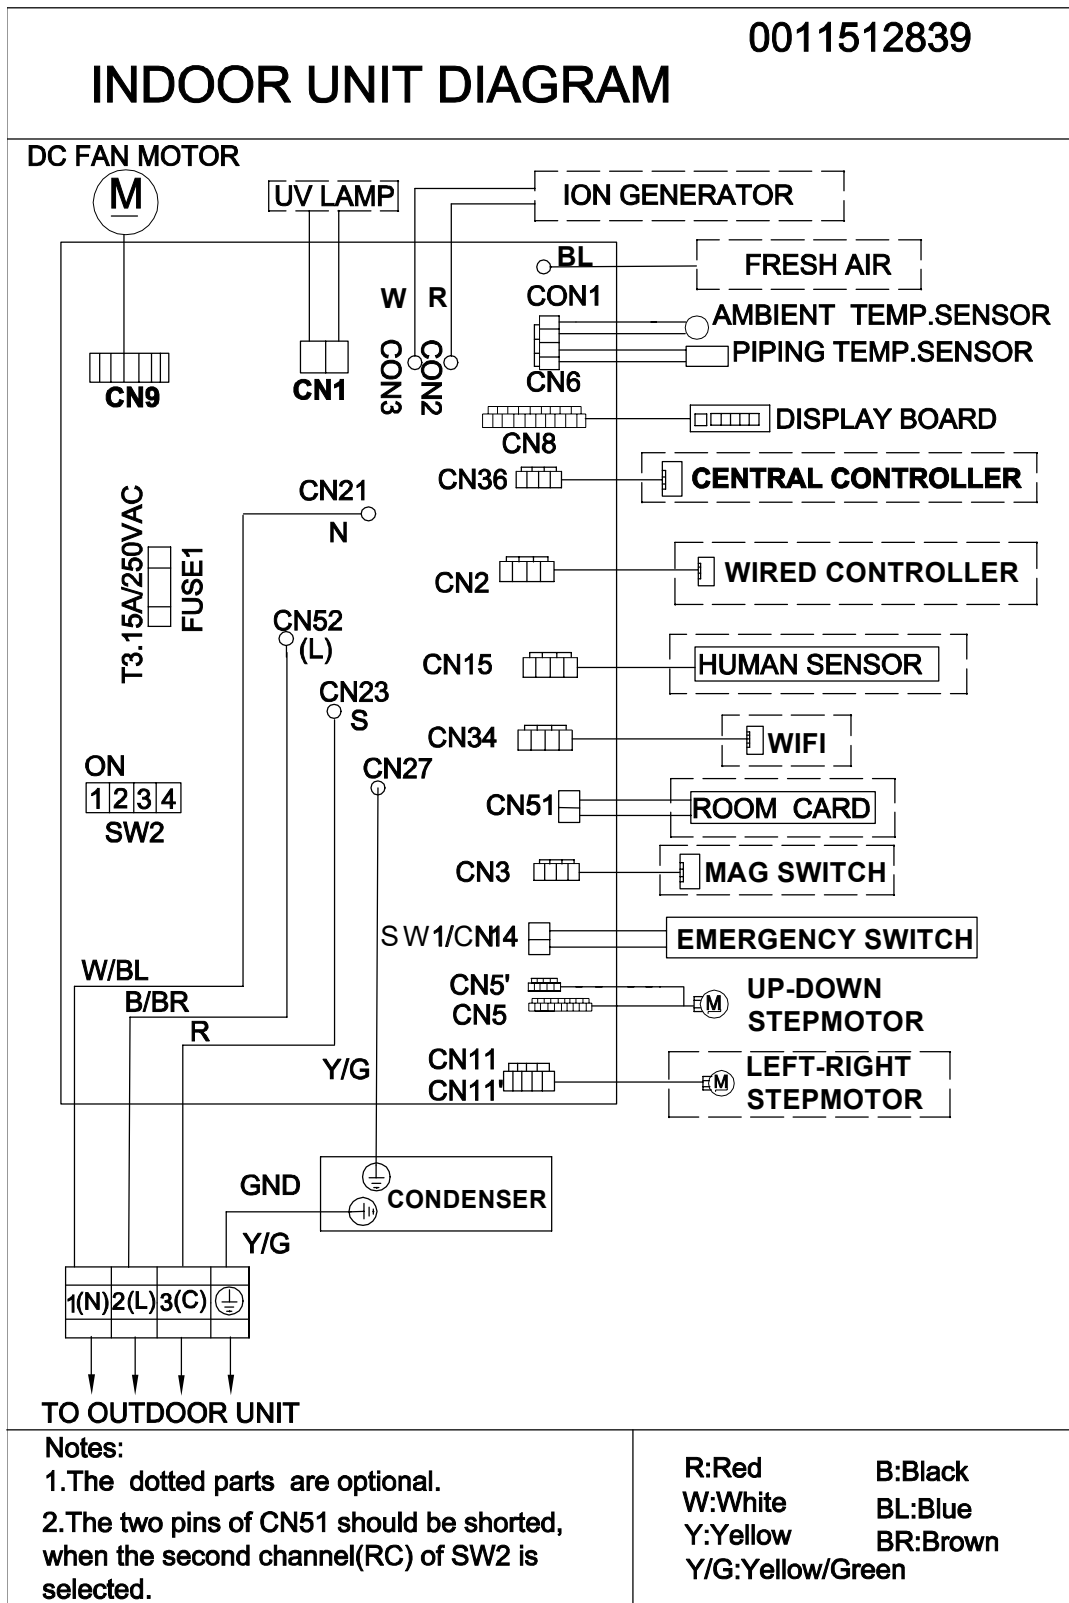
0011512839

INDOOR UNIT DIAGRAM

DC FAN MOTOR
M
UV LAMP
ION GENERATOR
BL
FRESH AIR
W R
CON1
AMBIENT TEMP.SENSOR
PIPING TEMP.SENSOR
CON3 CON2
CN6
CN9
CN1
CN8
DISPLAY BOARD
CN36
CENTRAL CONTROLLER
CN21
N
T3.15A/250VAC
FUSE1
CN2
WIRED CONTROLLER
CN52
(L)
CN15
HUMAN SENSOR
CN23
S
CN34
WIFI
ON
1 2 3 4
SW2
CN27
CN51
ROOM CARD
CN3
MAG SWITCH
SW1/CN14
EMERGENCY SWITCH
W/BL
B/BR
R
CN5'
CN5
UP-DOWN STEPMOTOR
Y/G
CN11
CN11'
LEFT-RIGHT STEPMOTOR
GND
CONDENSER
Y/G
1(N) 2(L) 3(C)
TO OUTDOOR UNIT

Notes:
1.The dotted parts are optional.
2.The two pins of CN51 should be shorted, when the second channel(RC) of SW2 is selected.

R:Red
W:White
Y:Yellow
Y/G:Yellow/Green
B:Black
BL:Blue
BR:Brown